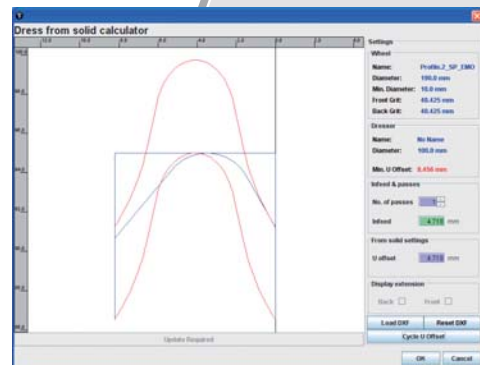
Dress from solid calculator

Settings

Wheel

Name: Profile2_SP_EMO

Diameter: 100.0 mm

Min. Diameter: 10.0 mm

Front Grit: 48.425 mm

Back Grit: 48.425 mm

Dresser

Name: No Name

Diameter: 100.0 mm

Min. U Offset: 3.456 mm

Infeed & passes

No. of passes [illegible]

Infeed 4.718 mm

From solid settings

U offset 4.718 mm

Display extension

Back ☐ Front ☐

Load DXF Reset DXF

Cycle U Offset

OK Cancel

Update Required